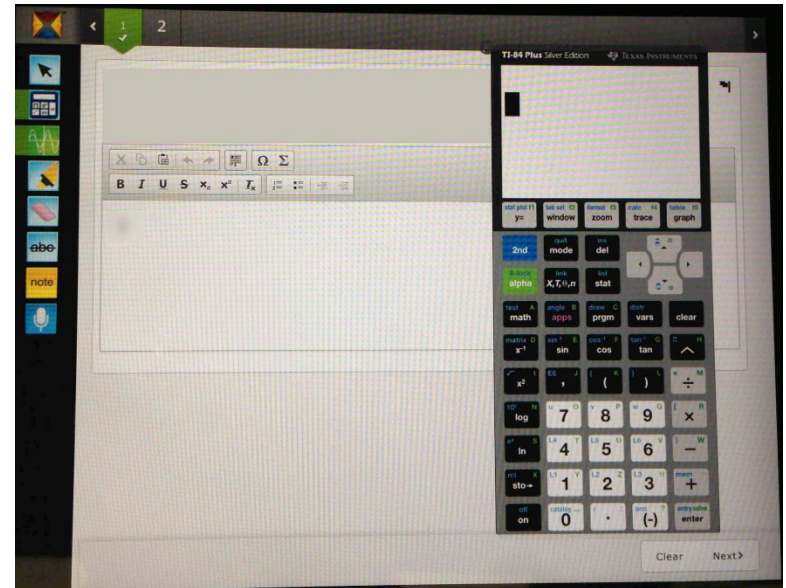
1 2

abe
note

B I U S $x_2$ $x^2$ $I_x$

TI-84 Plus Silver Edition TEXAS INSTRUMENTS

stat plot f1 y=
tbl set f2 window
format f3 zoom
calc f4 trace
table f5 graph

2nd
quit mode
ins del

A-lock alpha
link X,T,θ,n
list stat

test A math
angle B apps
draw C prgm
distr vars
clear

matrix D $x^{-1}$
$sin^{-1}$ E sin
$cos^{-1}$ F cos
$tan^{-1}$ G tan
π H ^

$\sqrt{}$ I $x^2$
EE J ,
{ K (
} L )
e M ÷

$10^x$ N log
u O 7
v P 8
w Q 9
[ R ×

$e^x$ S ln
L4 T 4
L5 U 5
L6 V 6
] W −

rcl X sto→
L1 Y 1
L2 Z 2
L3 θ 3
mem " +

off on
catalog 0
i .
ans ? (-)
entry solve enter

Clear Next›